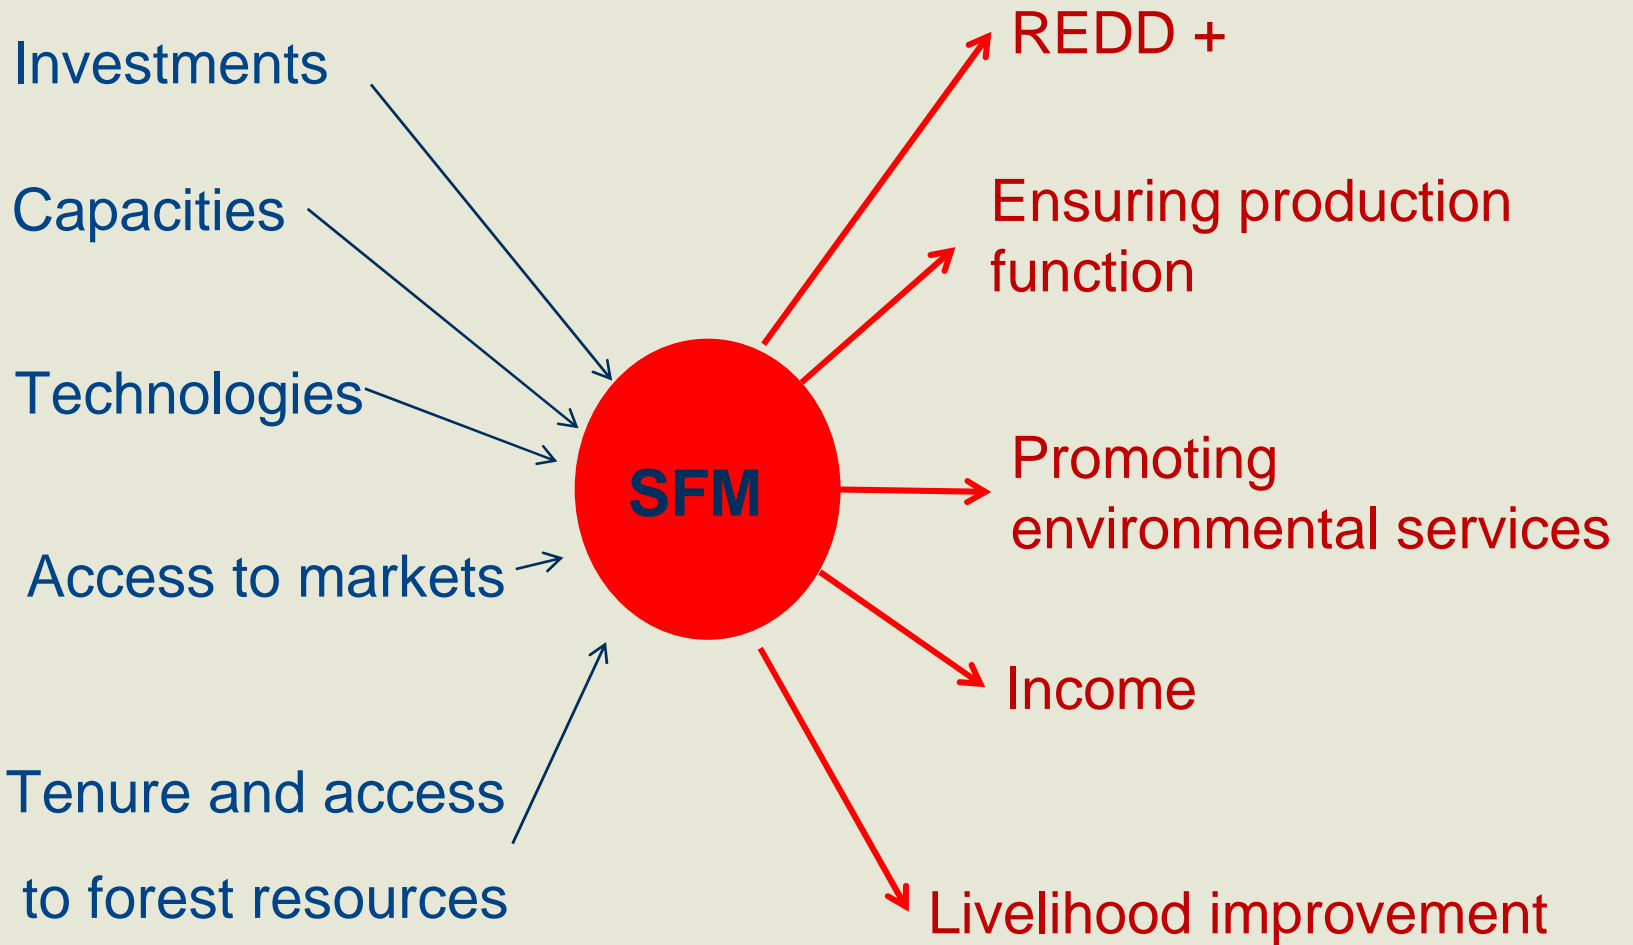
Investments

Capacities

Technologies

Access to markets

Tenure and access to forest resources

SFM

REDD +

Ensuring production function

Promoting environmental services

Income

Livelihood improvement